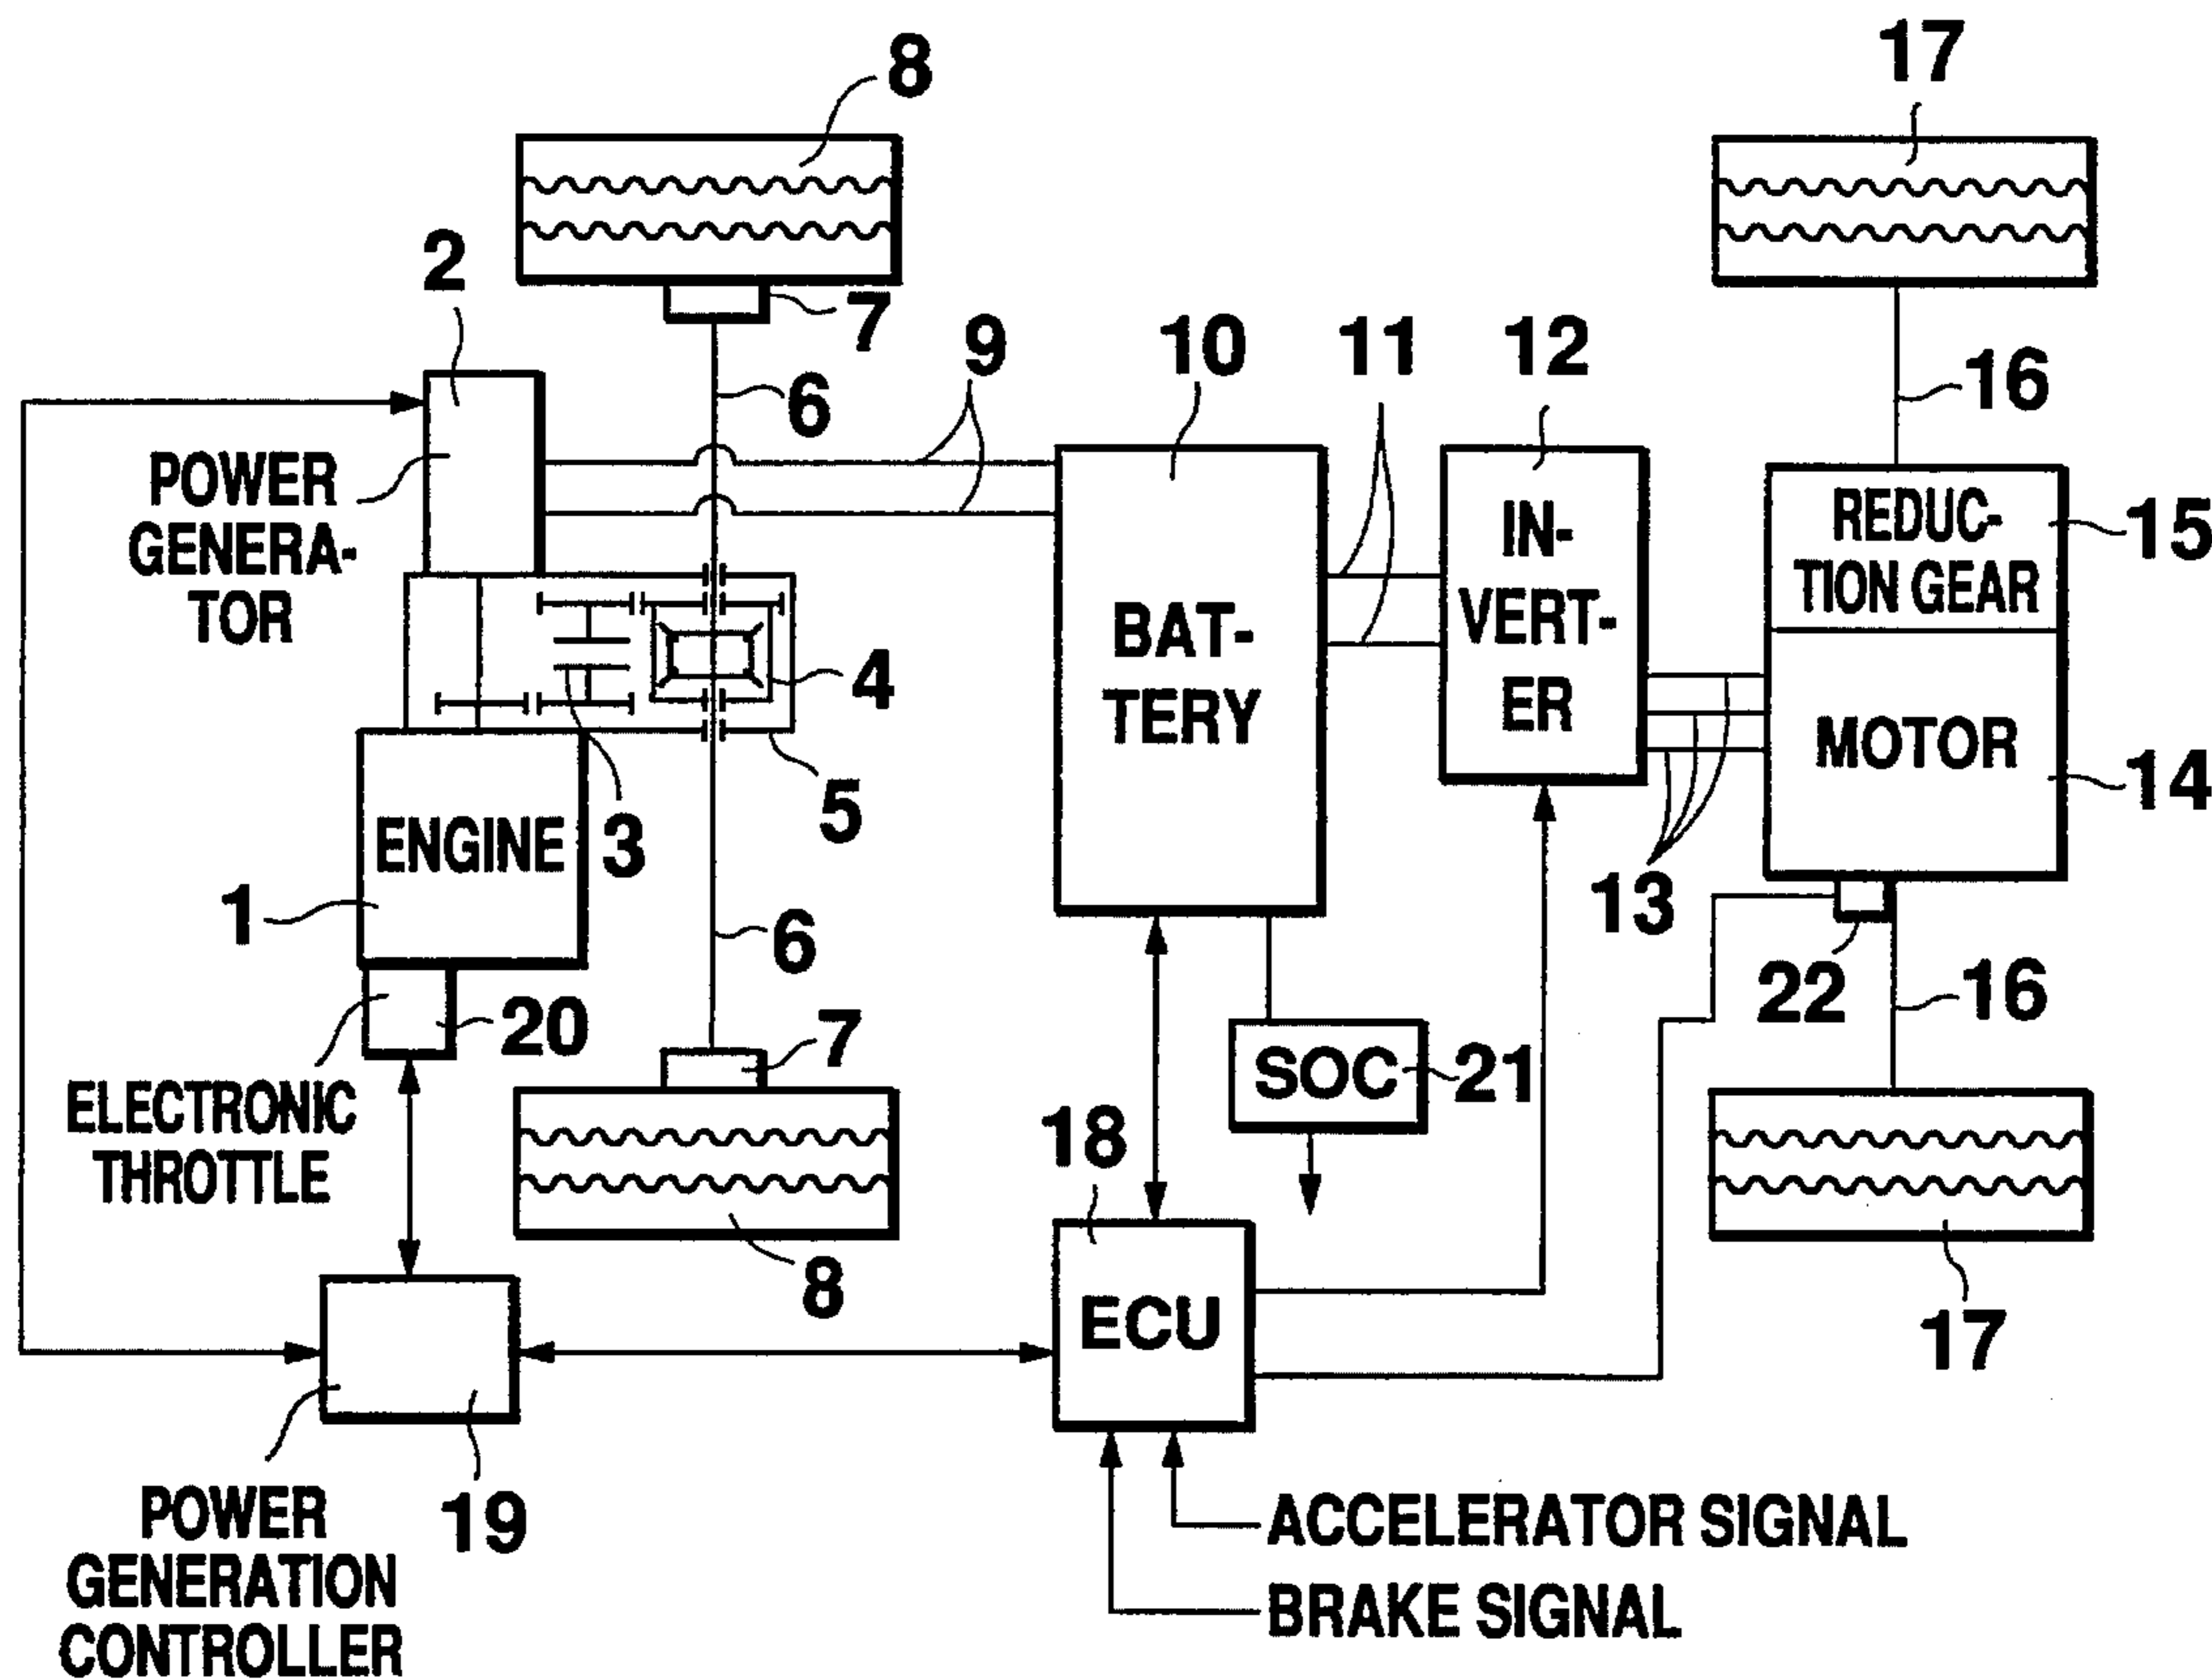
8

17

2

7

9

10

11

12

6

16

POWER GENERATOR

BATTERY

INVERTER

REDUCTION GEAR

15

4

MOTOR

14

5

ENGINE

3

13

1

6

22

16

20

7

SOC

21

ELECTRONIC THROTTLE

18

8

17

ECU

POWER GENERATION CONTROLLER

19

ACCELERATOR SIGNAL

BRAKE SIGNAL